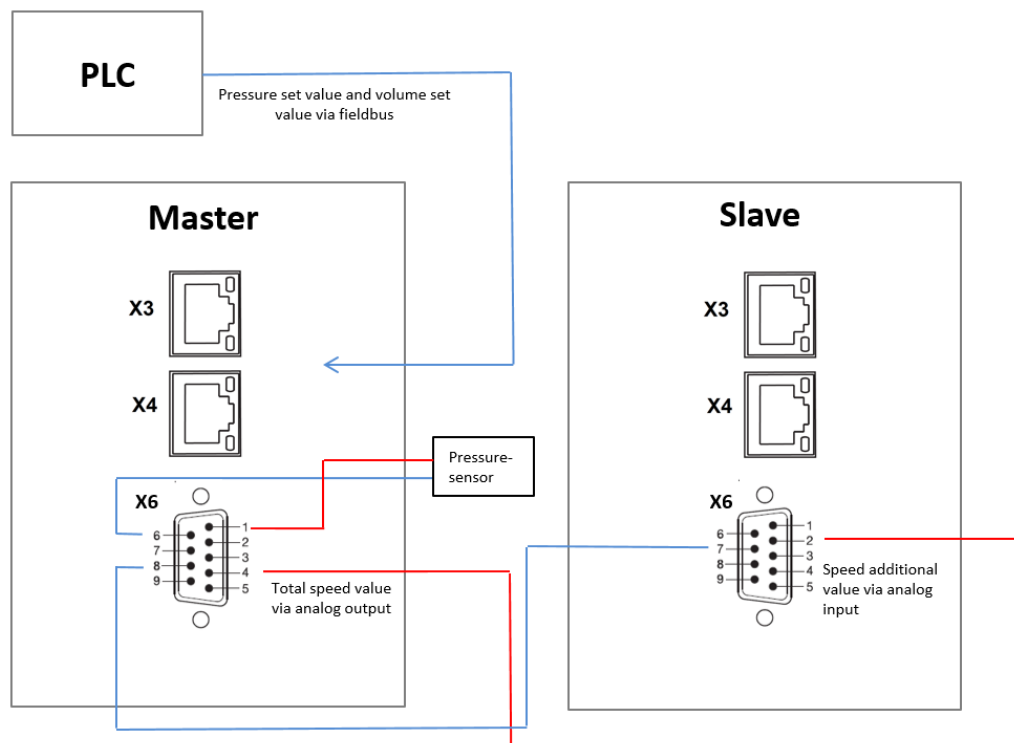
PLC

Pressure set value and volume set value via fieldbus

Master

X3

X4

Pressure-sensor

X6

6
7
8
9

1
2
3
4
5

Total speed value via analog output

Slave

X3

X4

X6

6
7
8
9

1
2
3
4
5

Speed additional value via analog input